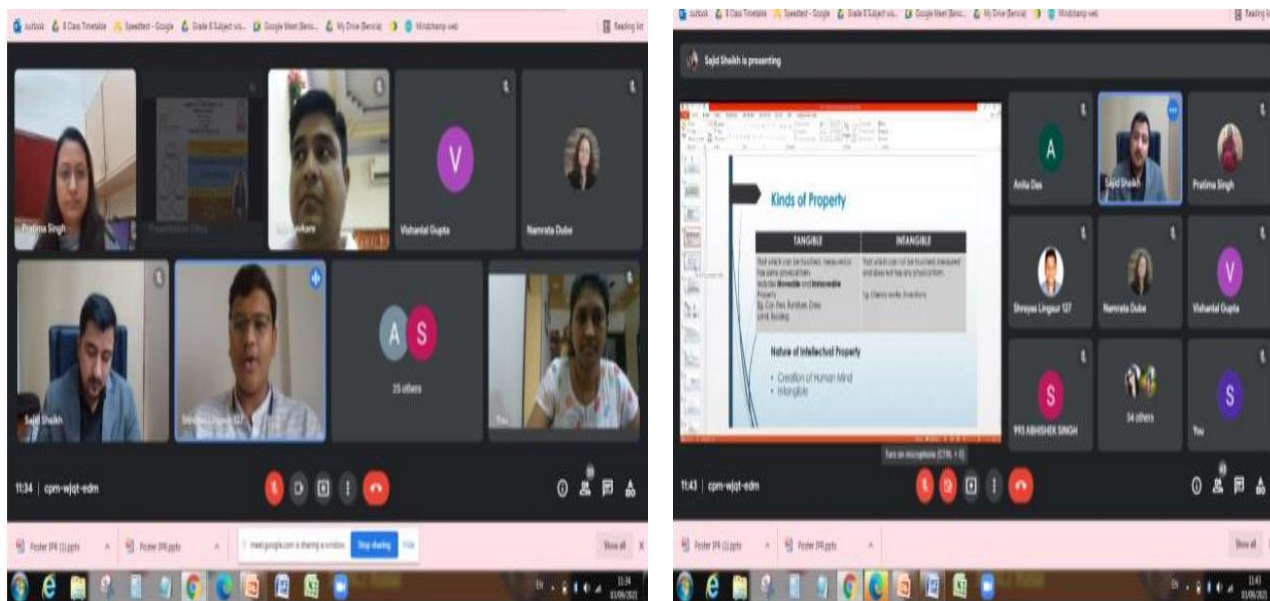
outlook 8 Class Timetable Speedtest - Google Grade 8 Subject wis... Google Meet (Beni... My Drive (Benicia) Mindchamp web

Reading list

Pratima Singh

Presentation (Chee

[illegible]

V

Vishantal Gupta

Namrata Dubey

Sajid Shaikh

Shreyas Lingaur 127

A S

25 others

You

11:34 | cpm-wjqt-edm

Poster IPR (1).pptx

Poster IPR.pptx

meet.google.com is sharing a window. Stop sharing Hide

Show all

outlook 8 Class Timetable Speedtest - Google Grade 8 Subject wis... Google Meet (Beni... My Drive (Benicia) Mindchamp web

Reading list

Sajid Shaikh is presenting

Kinds of Property

| TANGIBLE | INTANGIBLE |
|---|---|
| That which can be touched, measured & has some physical form. Includes Moveable and Immoveable Property Eg. Car, Pen, Furniture, Dress, Land, Building | That which can not be touched, measured and does not has any physical form. Eg. Literary works, Inventions |

Nature of Intellectual Property

• Creation of Human Mind
• Intangible

A

Anita Das

Sajid Shaikh

Pratima Singh

Shreyas Lingaur 127

Namrata Dubey

V

Vishantal Gupta

S

993 ABHISHEK SINGH

34 others

S

You

Turn on microphone (CTRL + D)

11:43 | cpm-wjqt-edm

Poster IPR (1).pptx

Poster IPR.pptx

Show all